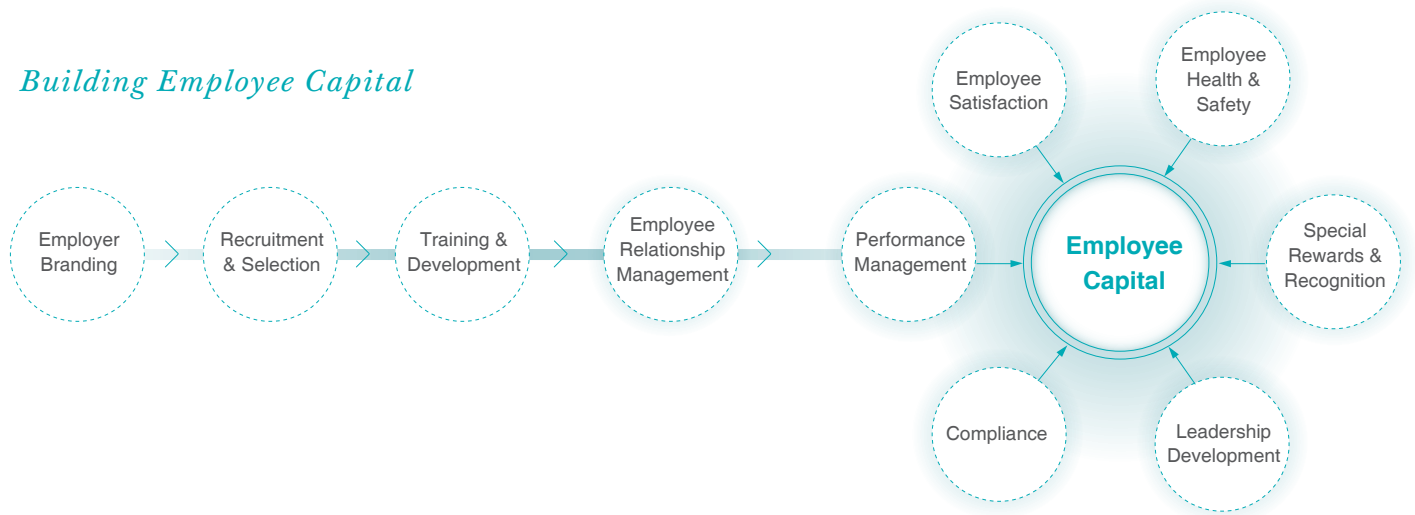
Building Employee Capital

Employer Branding

Recruitment & Selection

Training & Development

Employee Relationship Management

Performance Management

Employee Satisfaction

Employee Health & Safety

Employee Capital

Special Rewards & Recognition

Compliance

Leadership Development